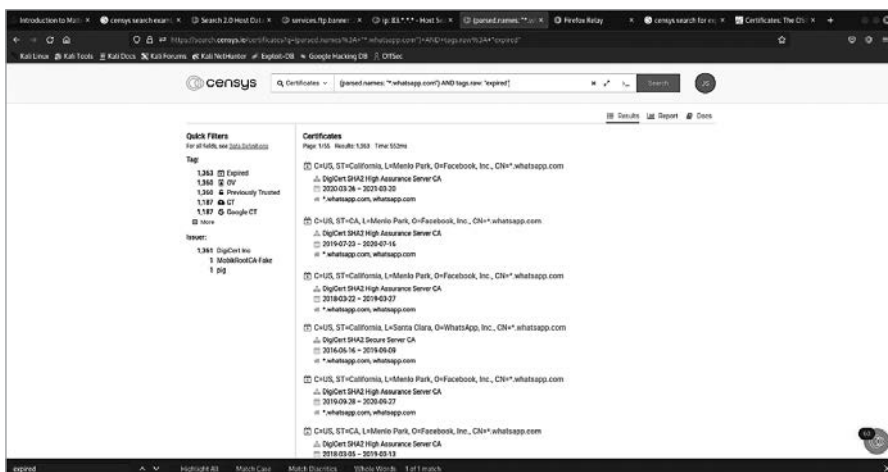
Introduction to Mat × censys search exam × Search 2.0 Host Dat × services.ftp.banner × ip: 83.*.*.* - Host Se × (parsed.names: "*.w × Firefox Relay × censys search for × Certificates: The O × +

https://search.censys.io/certificates?q=(parsed.names%3A+"*.whatsapp.com")+AND+tags.raw%3A+"expired"

Kali Linux Kali Tools Kali Docs Kali Forums Kali NetHunter Exploit-DB Google Hacking DB OffSec

censys

Certificates

(parsed.names: "*.whatsapp.com") AND tags.raw: "expired"

Search

JS

Results Report Docs

Quick Filters
For all fields, see Data Definitions

Tag:
1,363 Expired
1,360 OV
1,360 Previously Trusted
1,187 CT
1,187 Google CT
More

Issuer:
1,361 DigiCert Inc
1 MobileRootCA-Fake
1 pig

Certificates
Page: 1/55 Results: 1,363 Time: 552ms

C=US, ST=California, L=Menlo Park, O=Facebook, Inc., CN=*.whatsapp.com
DigiCert SHA2 High Assurance Server CA
2020-03-26 – 2021-03-20
*.whatsapp.com, whatsapp.com

C=US, ST=CA, L=Menlo Park, O=Facebook, Inc., CN=*.whatsapp.com
DigiCert SHA2 High Assurance Server CA
2019-07-23 – 2020-07-16
*.whatsapp.com, whatsapp.com

C=US, ST=California, L=Menlo Park, O=Facebook, Inc., CN=*.whatsapp.com
DigiCert SHA2 High Assurance Server CA
2018-03-22 – 2019-03-27
*.whatsapp.com, whatsapp.com

C=US, ST=California, L=Santa Clara, O=WhatsApp, Inc., CN=*.whatsapp.com
DigiCert SHA2 Secure Server CA
2016-06-16 – 2019-09-09
*.whatsapp.com, whatsapp.com

C=US, ST=California, L=Menlo Park, O=Facebook, Inc., CN=*.whatsapp.com
DigiCert SHA2 High Assurance Server CA
2019-09-28 – 2020-09-27
*.whatsapp.com, whatsapp.com

C=US, ST=CA, L=Menlo Park, O=Facebook, Inc., CN=*.whatsapp.com
DigiCert SHA2 High Assurance Server CA
2018-03-05 – 2019-03-13

expired Highlight All Match Case Match Diacritics Whole Words 1 of 1 match